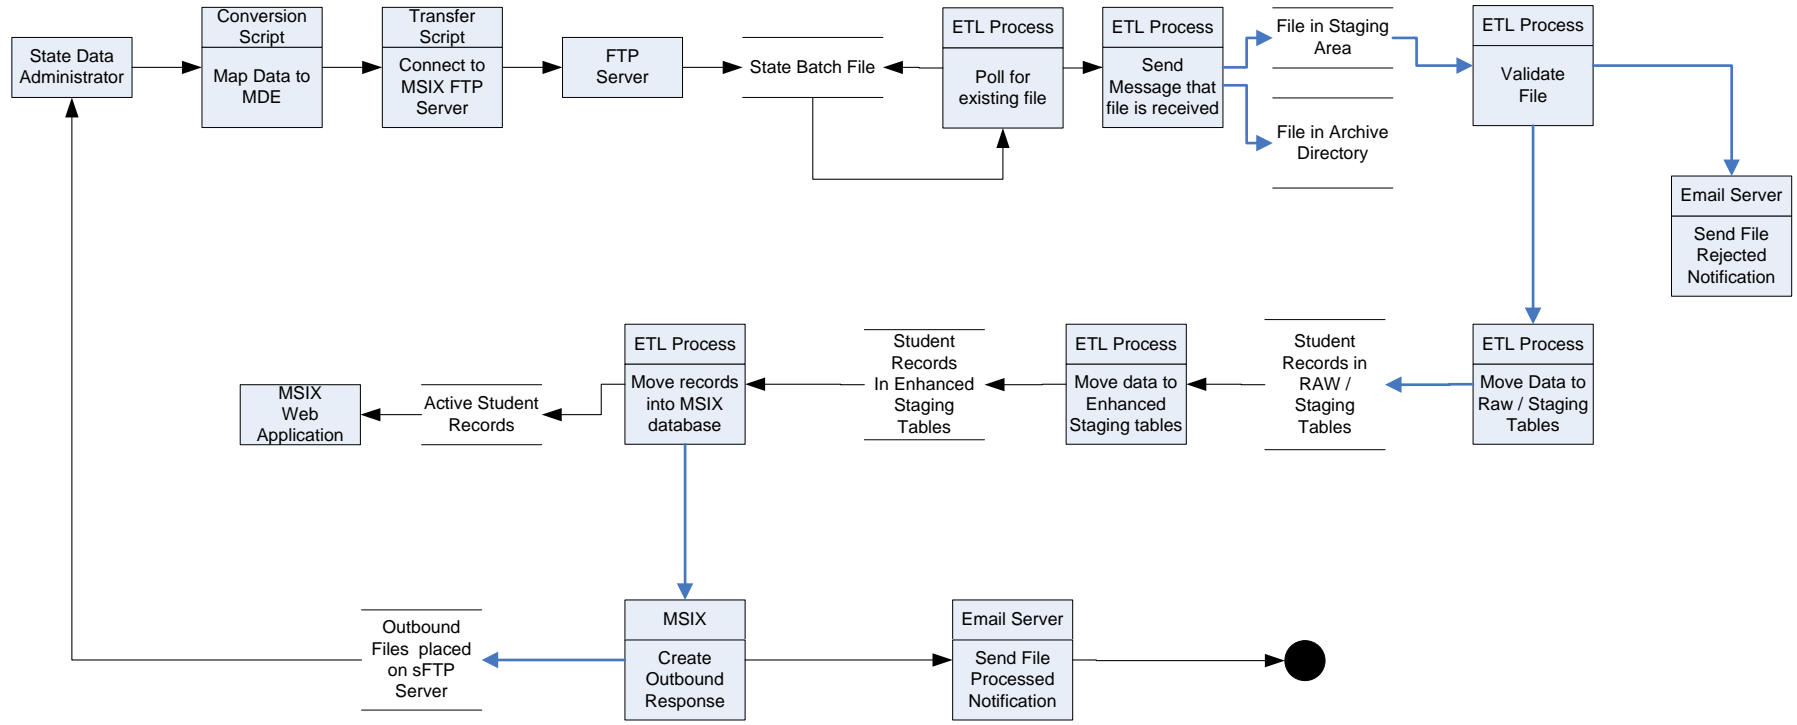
State Data Administrator

Conversion Script

Map Data to MDE

Transfer Script

Connect to MSIX FTP Server

FTP Server

State Batch File

ETL Process

Poll for existing file

ETL Process

Send Message that file is received

File in Staging Area

File in Archive Directory

ETL Process

Validate File

Email Server

Send File Rejected Notification

ETL Process

Move Data to Raw / Staging Tables

Student Records in RAW / Staging Tables

ETL Process

Move data to Enhanced Staging tables

Student Records In Enhanced Staging Tables

ETL Process

Move records into MSIX database

Active Student Records

MSIX Web Application

MSIX

Create Outbound Response

Outbound Files placed on sFTP Server

Email Server

Send File Processed Notification